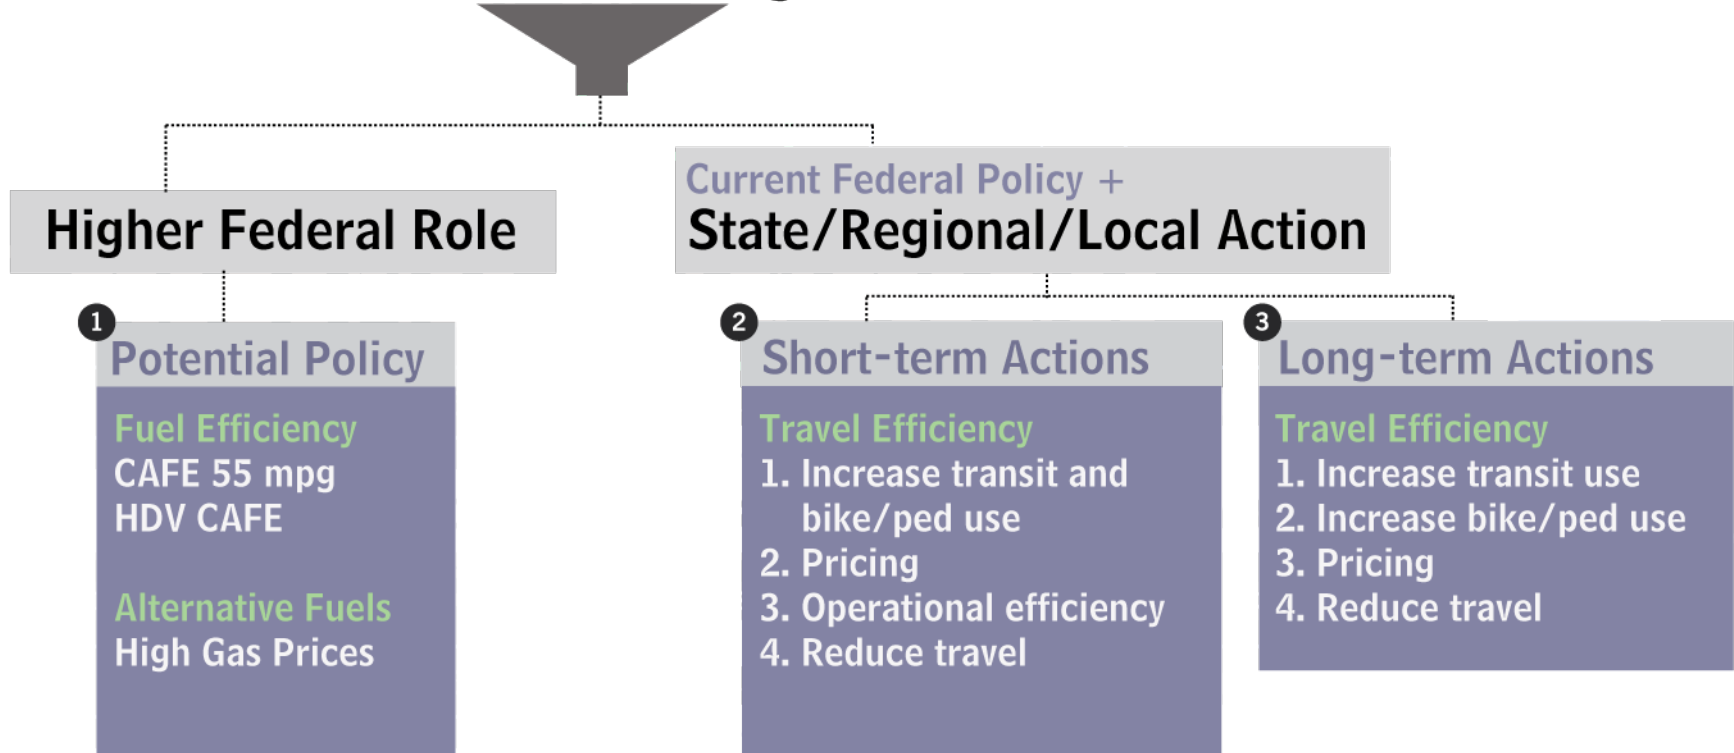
Higher Federal Role

Current Federal Policy +
State/Regional/Local Action

1
Potential Policy

Fuel Efficiency
CAFE 55 mpg
HDV CAFE

Alternative Fuels
High Gas Prices

2
Short-term Actions

Travel Efficiency
1. Increase transit and bike/ped use
2. Pricing
3. Operational efficiency
4. Reduce travel

3
Long-term Actions

Travel Efficiency
1. Increase transit use
2. Increase bike/ped use
3. Pricing
4. Reduce travel